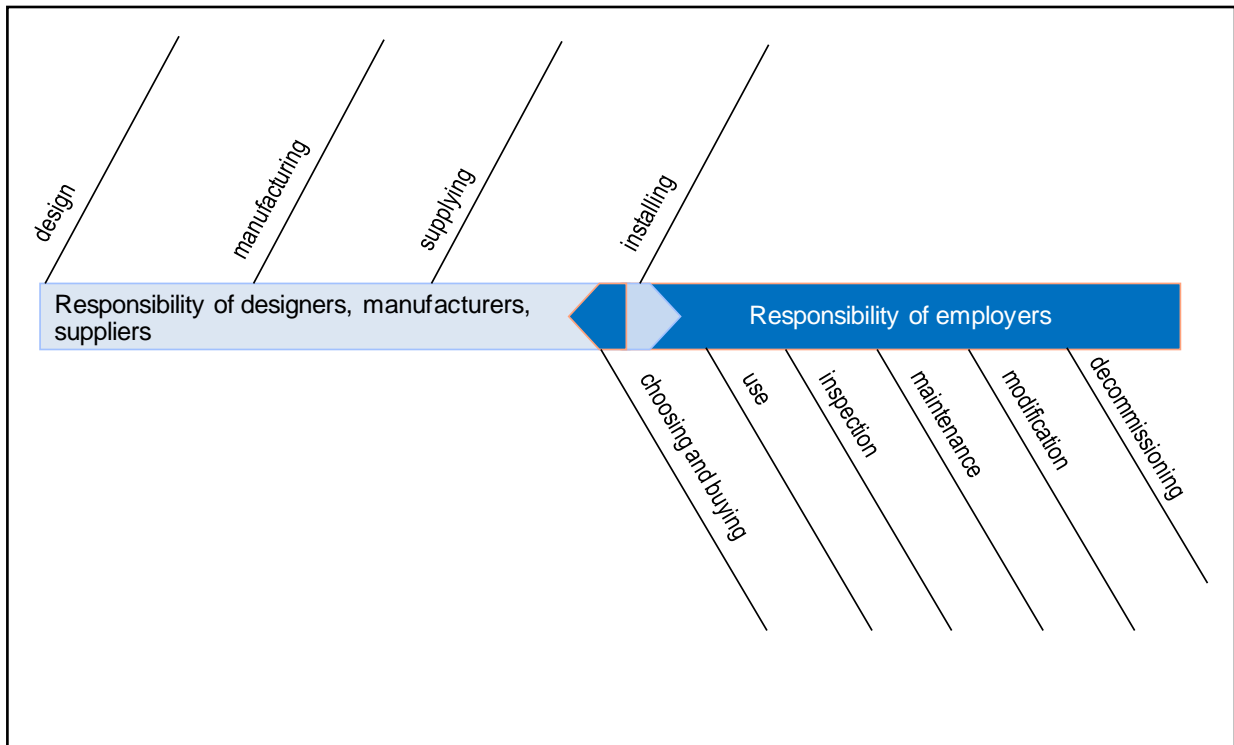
design

manufacturing

supplying

installing

Responsibility of designers, manufacturers, suppliers

Responsibility of employers

choosing and buying

use

inspection

maintenance

modification

decommissioning